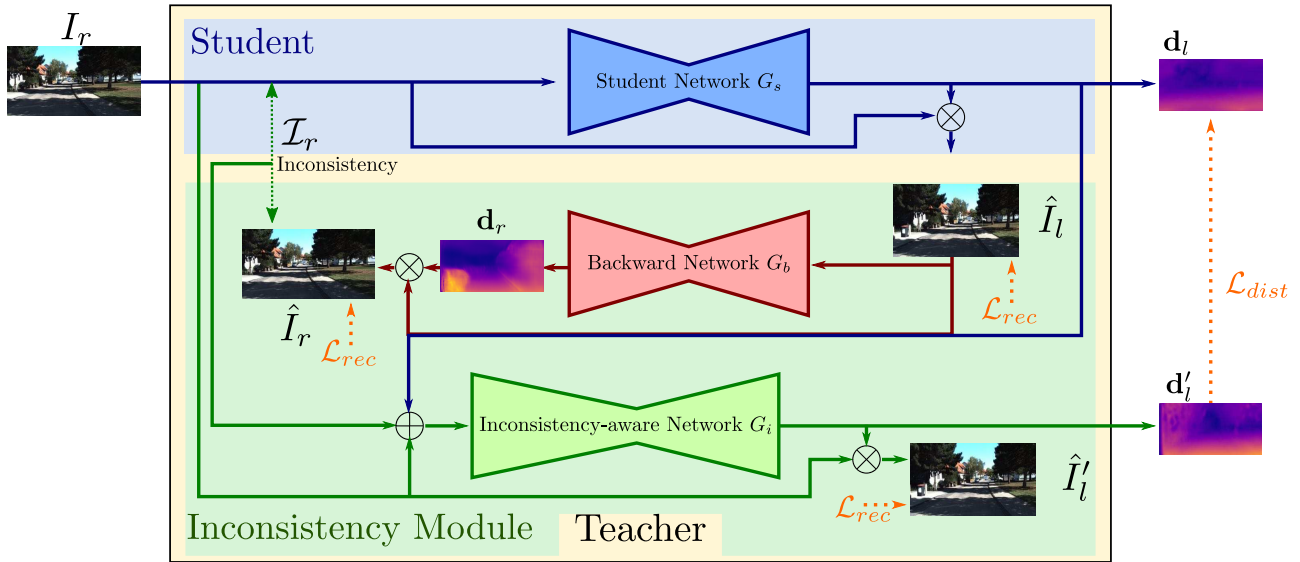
$I_r$

Student

Student Network $G_s$

$\mathbf{d}_l$

$\mathcal{I}_r$

Inconsistency

$\mathbf{d}_r$

Backward Network $G_b$

$\hat{I}_l$

$\hat{I}_r$

$\mathcal{L}_{rec}$

$\mathcal{L}_{rec}$

$\mathcal{L}_{dist}$

$\mathbf{d}_l'$

Inconsistency-aware Network $G_i$

$\hat{I}_l'$

$\mathcal{L}_{rec}$

Inconsistency Module

Teacher